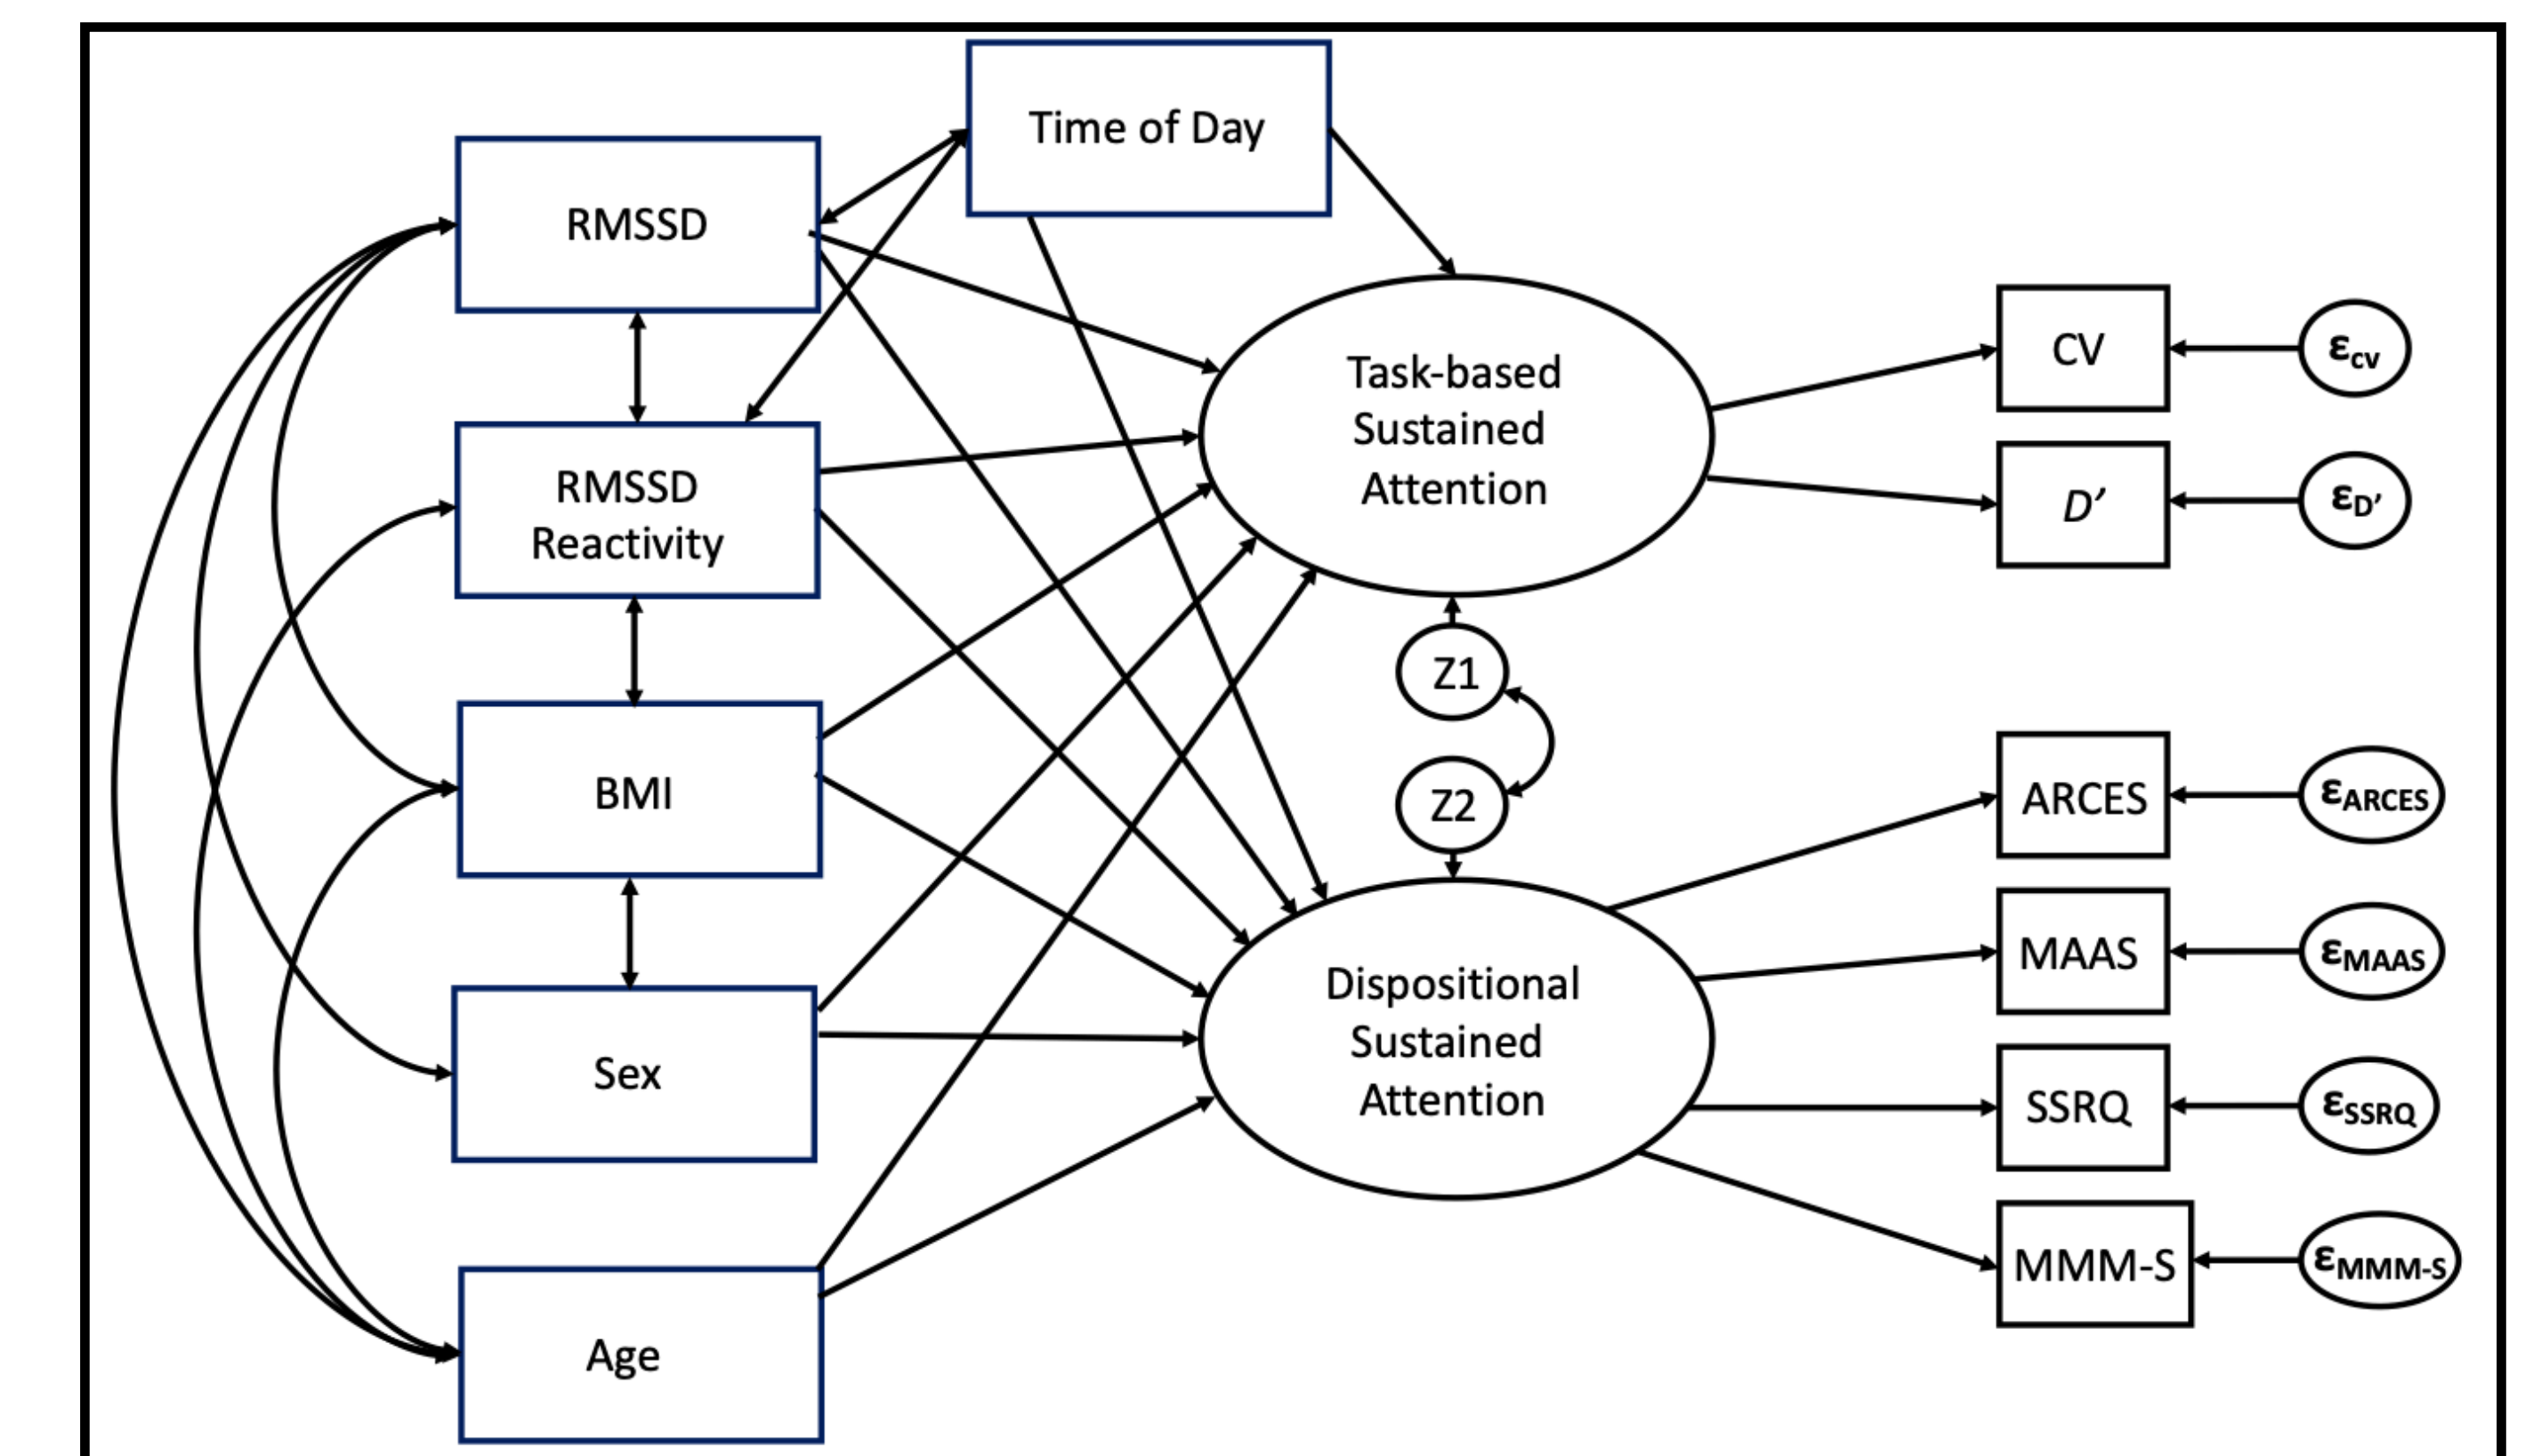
Time of Day

RMSSD

RMSSD Reactivity

BMI

Sex

Age

Task-based Sustained Attention

Z1

Z2

Dispositional Sustained Attention

CV

$\varepsilon_{CV}$

$D'$

$\varepsilon_{D'}$

ARCES

$\varepsilon_{ARCES}$

MAAS

$\varepsilon_{MAAS}$

SSRQ

$\varepsilon_{SSRQ}$

MMM-S

$\varepsilon_{MMM-S}$